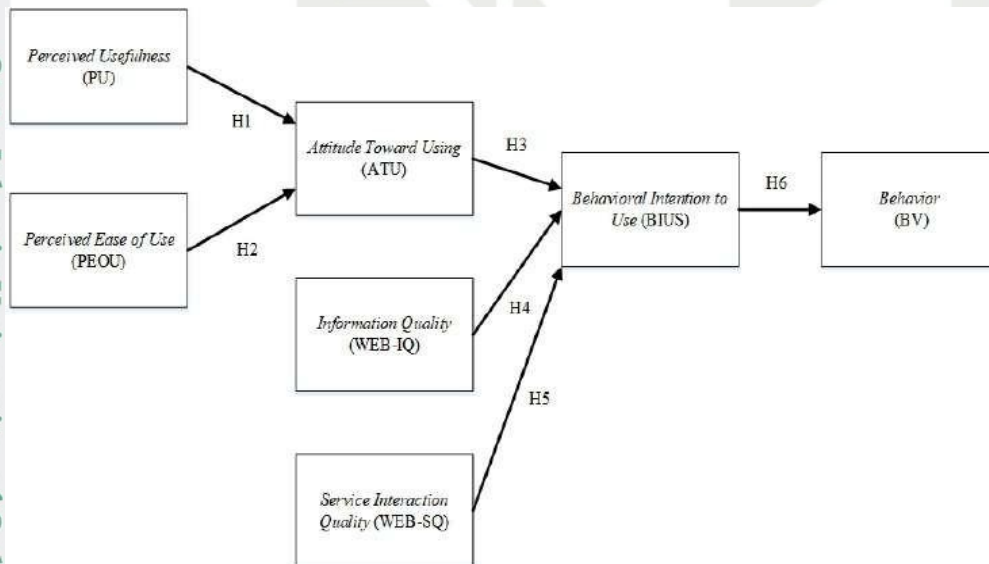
Perceived Usefulness (PU)

H1

Attitude Toward Using (ATU)

H3

Behavioral Intention to Use (BIUS)

H6

Behavior (BV)

Perceived Ease of Use (PEOU)

H2

Information Quality (WEB-IQ)

H4

H5

Service Interaction Quality (WEB-SQ)